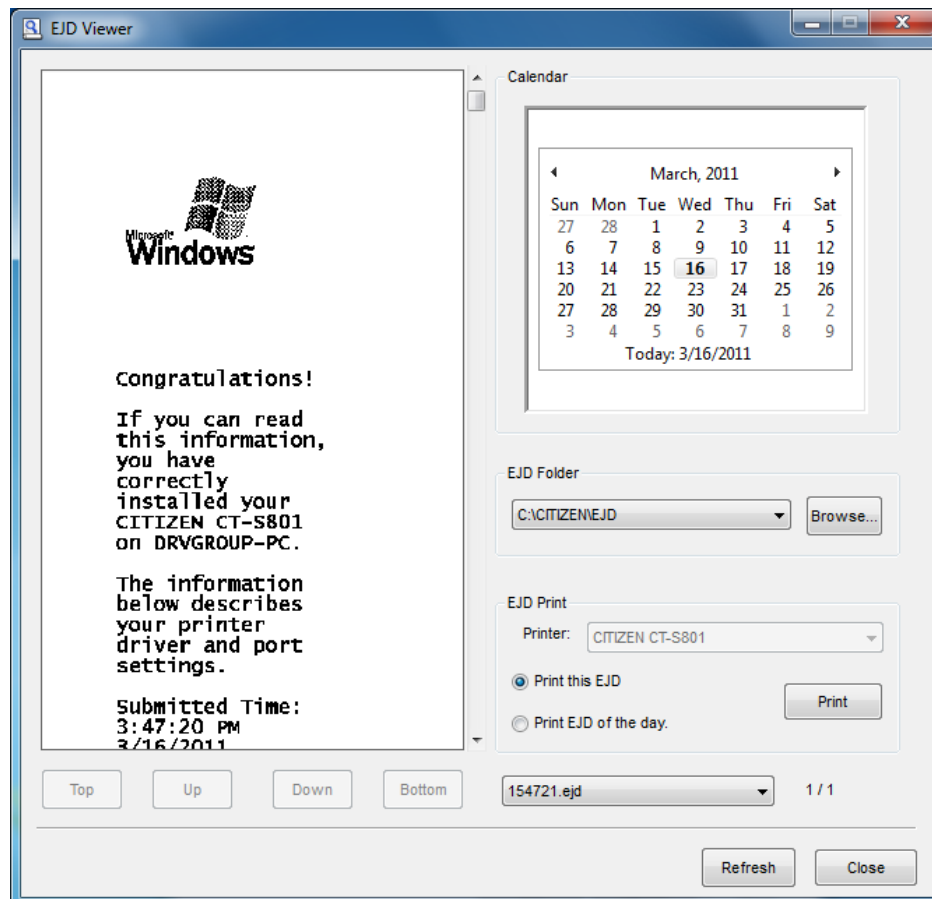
EJD Viewer

Microsoft Windows

Congratulations!

If you can read this information, you have correctly installed your CITIZEN CT-S801 on DRVGROUP-PC.

The information below describes your printer driver and port settings.

Submitted Time: 3:47:20 PM 3/16/2011

Top Up Down Bottom

Calendar

March, 2011

| Sun | Mon | Tue | Wed | Thu | Fri | Sat |
|---|---|---|---|---|---|---|
| 27 | 28 | 1 | 2 | 3 | 4 | 5 |
| 6 | 7 | 8 | 9 | 10 | 11 | 12 |
| 13 | 14 | 15 | 16 | 17 | 18 | 19 |
| 20 | 21 | 22 | 23 | 24 | 25 | 26 |
| 27 | 28 | 29 | 30 | 31 | 1 | 2 |
| 3 | 4 | 5 | 6 | 7 | 8 | 9 |

Today: 3/16/2011

EJD Folder

C:\CITIZEN\EJD

Browse...

EJD Print

Printer: CITIZEN CT-S801

Print this EJD

Print EJD of the day.

Print

154721.ejd

1 / 1

Refresh

Close